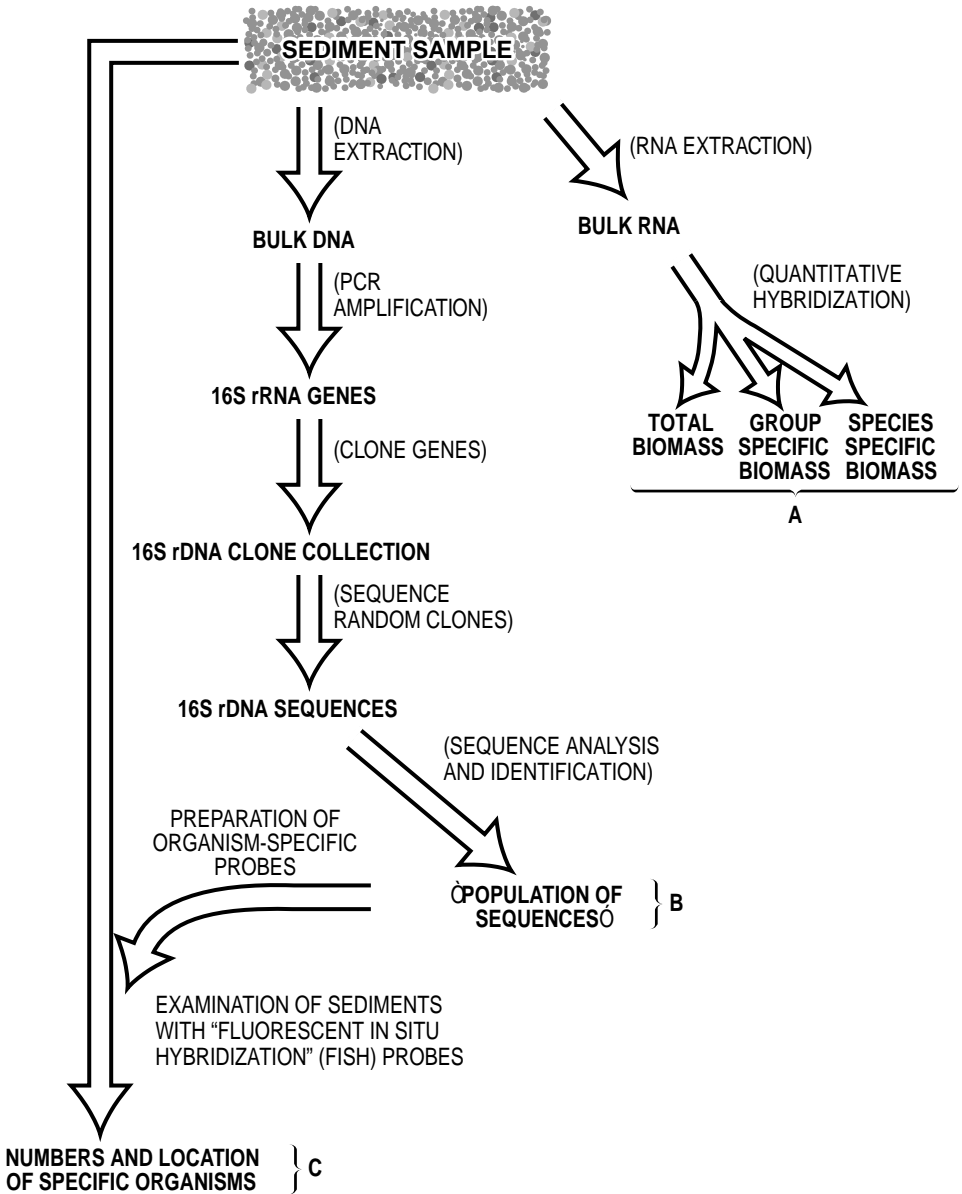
SEDIMENT SAMPLE

(DNA EXTRACTION)

(RNA EXTRACTION)

BULK DNA

BULK RNA

(PCR AMPLIFICATION)

(QUANTITATIVE HYBRIDIZATION)

16S rRNA GENES

TOTAL BIOMASS

GROUP SPECIFIC BIOMASS

SPECIES SPECIFIC BIOMASS

A

(CLONE GENES)

16S rDNA CLONE COLLECTION

(SEQUENCE RANDOM CLONES)

16S rDNA SEQUENCES

(SEQUENCE ANALYSIS AND IDENTIFICATION)

PREPARATION OF ORGANISM-SPECIFIC PROBES

ÒPOPULATION OF SEQUENCESÓ

B

EXAMINATION OF SEDIMENTS WITH “FLUORESCENT IN SITU HYBRIDIZATION” (FISH) PROBES

NUMBERS AND LOCATION OF SPECIFIC ORGANISMS

C